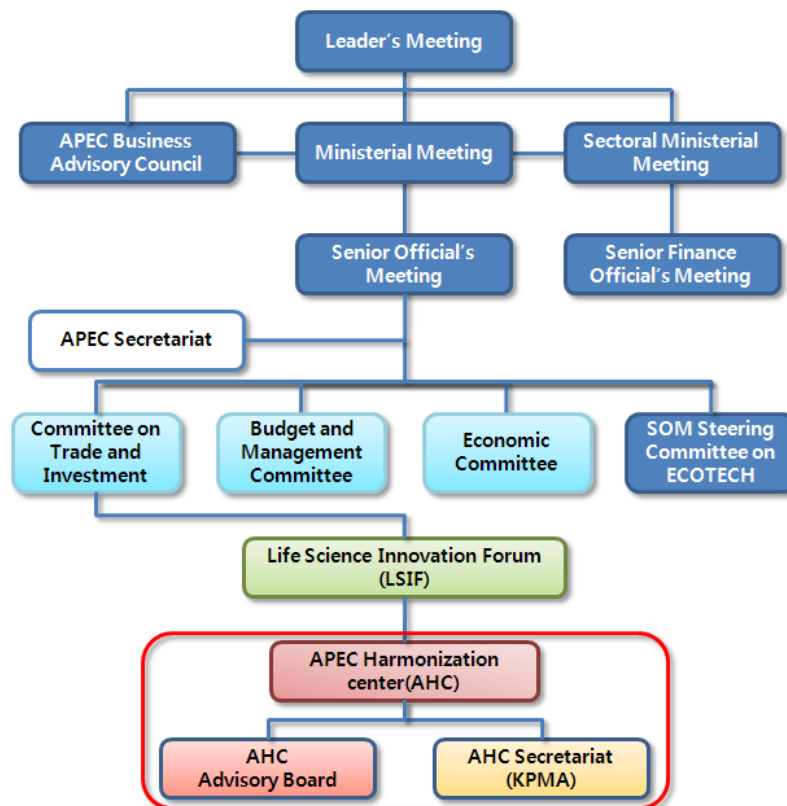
Leader's Meeting

APEC Business Advisory Council

Ministerial Meeting

Sectoral Ministerial Meeting

Senior Official's Meeting

Senior Finance Official's Meeting

APEC Secretariat

Committee on Trade and Investment

Budget and Management Committee

Economic Committee

SOM Steering Committee on ECOTECH

Life Science Innovation Forum (LSIF)

APEC Harmonization center(AHC)

AHC Advisory Board

AHC Secretariat (KPMA)